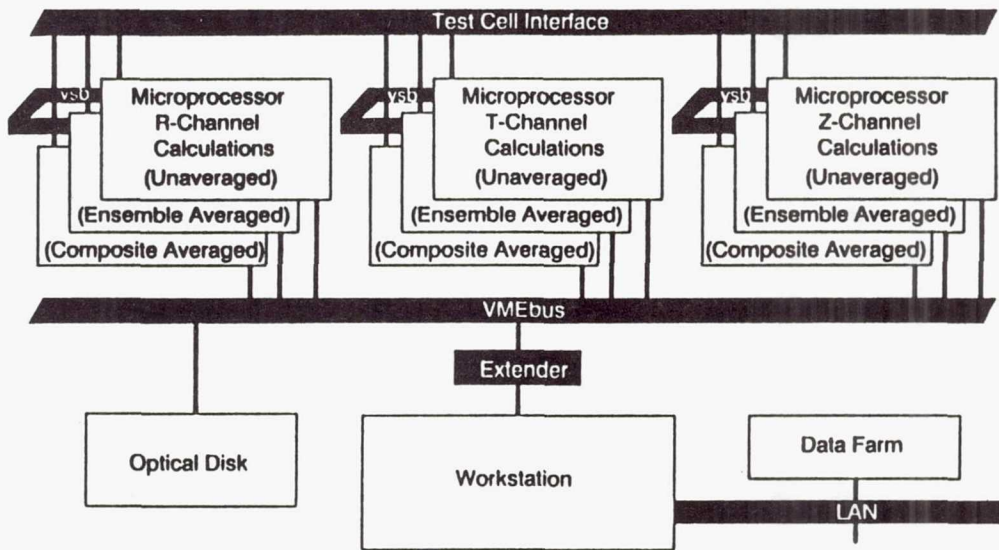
Test Cell Interface

vsb
Microprocessor
R-Channel
Calculations
(Unaveraged)
(Ensemble Averaged)
(Composite Averaged)

vsb
Microprocessor
T-Channel
Calculations
(Unaveraged)
(Ensemble Averaged)
(Composite Averaged)

vsb
Microprocessor
Z-Channel
Calculations
(Unaveraged)
(Ensemble Averaged)
(Composite Averaged)

VMEbus

Extender

Optical Disk

Workstation

Data Farm

LAN